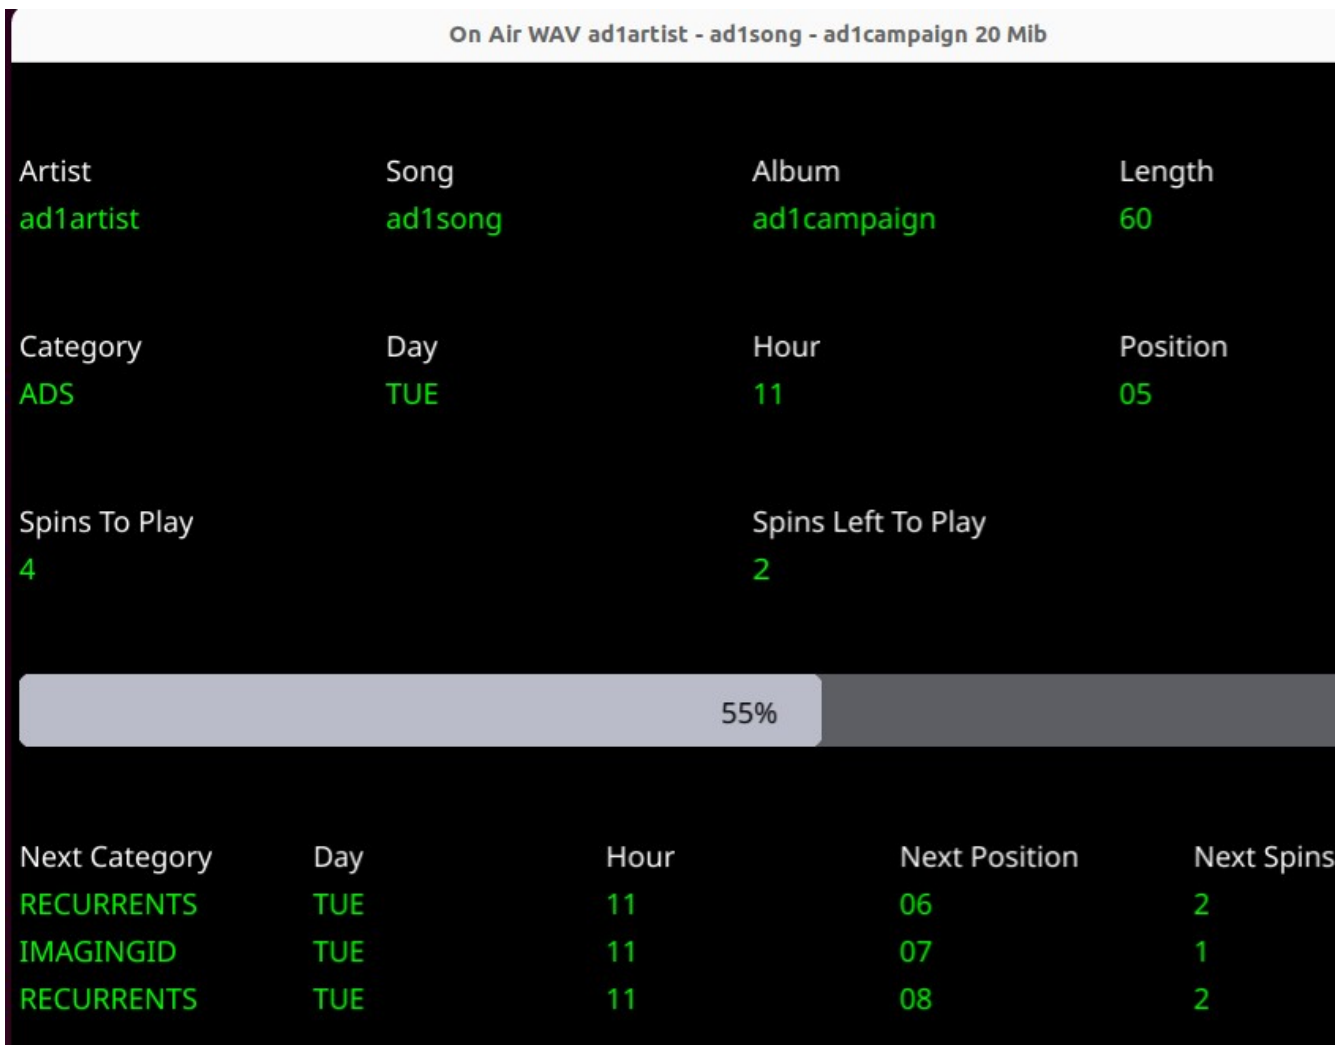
On Air WAV ad1artist - ad1song - ad1campaign 20 Mib

Artist
ad1artist

Song
ad1song

Album
ad1campaign

Length
60

Category
ADS

Day
TUE

Hour
11

Position
05

Spins To Play
4

Spins Left To Play
2

55%

| Next Category | Day | Hour | Next Position | Next Spins |
|---|---|---|---|---|
| RECURRENTS | TUE | 11 | 06 | 2 |
| IMAGINGID | TUE | 11 | 07 | 1 |
| RECURRENTS | TUE | 11 | 08 | 2 |